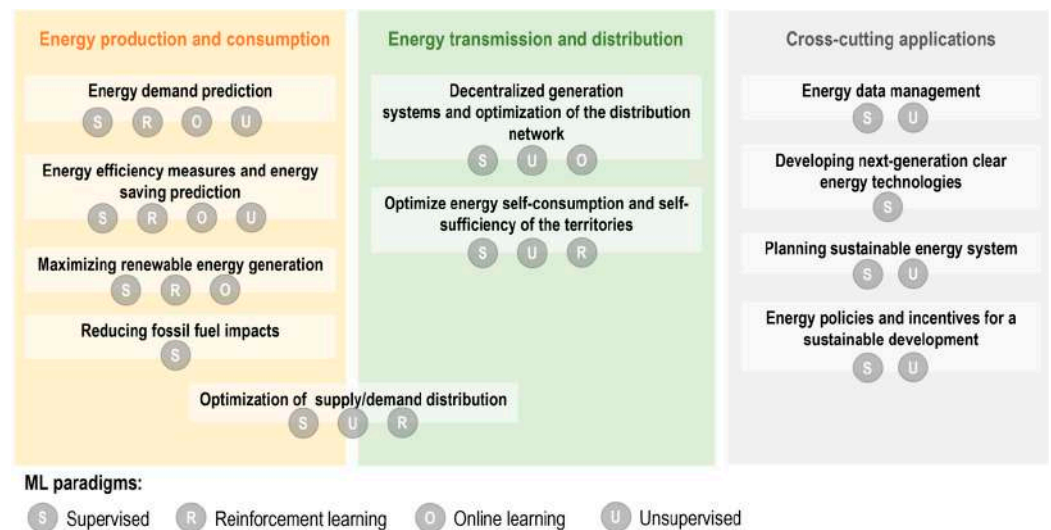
Energy production and consumption

Energy demand prediction
S R O U

Energy efficiency measures and energy saving prediction
S R O U

Maximizing renewable energy generation
S R O

Reducing fossil fuel impacts
S

Energy transmission and distribution

Decentralized generation systems and optimization of the distribution network
S U O

Optimize energy self-consumption and self-sufficiency of the territories
S U R

Optimization of supply/demand distribution
S U R

Cross-cutting applications

Energy data management
S U

Developing next-generation clear energy technologies
S

Planning sustainable energy system
S U

Energy policies and incentives for a sustainable development
S U

ML paradigms:
S Supervised R Reinforcement learning O Online learning U Unsupervised